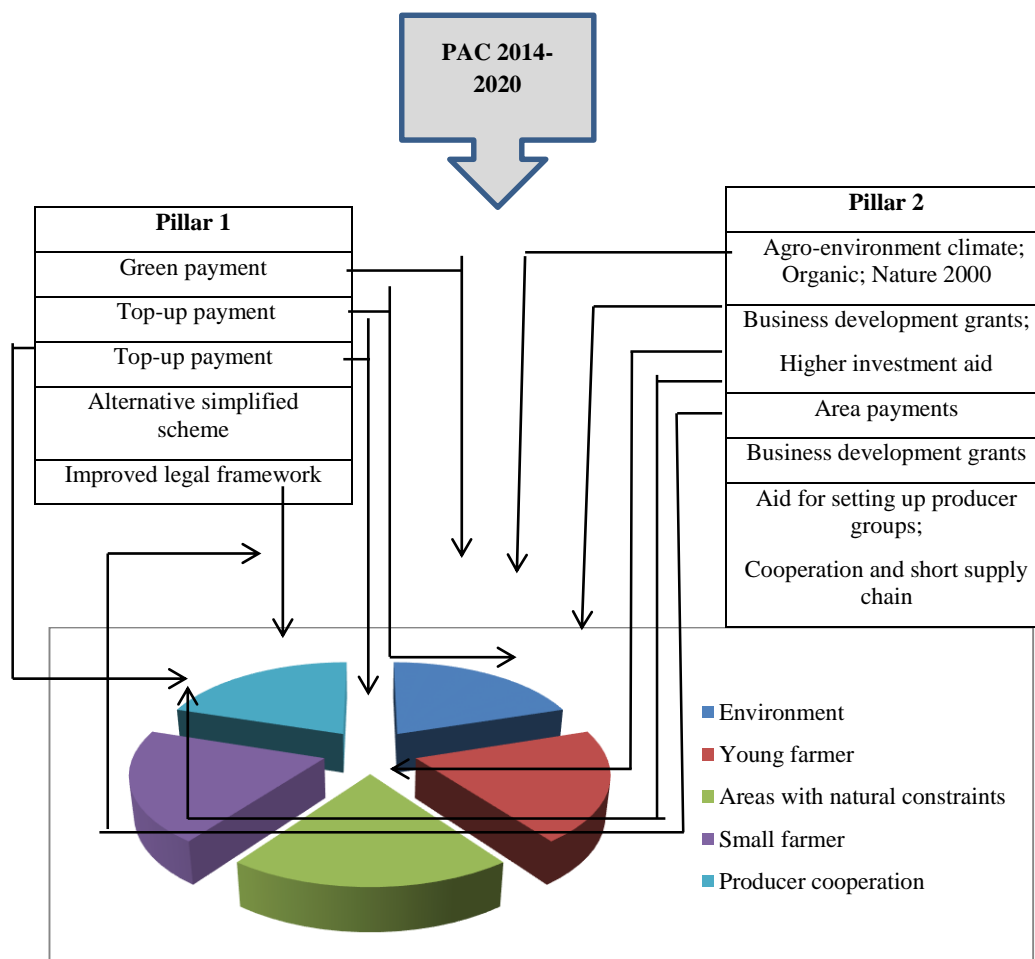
PAC 2014-2020

| Pillar 1 |
|---|
| Green payment |
| Top-up payment |
| Top-up payment |
| Alternative simplified scheme |
| Improved legal framework |

| Pillar 2 |
|---|
| Agro-environment climate; Organic; Nature 2000 |
| Business development grants; Higher investment aid |
| Area payments |
| Business development grants |
| Aid for setting up producer groups; Cooperation and short supply chain |

Environment
Young farmer
Areas with natural constraints
Small farmer
Producer cooperation